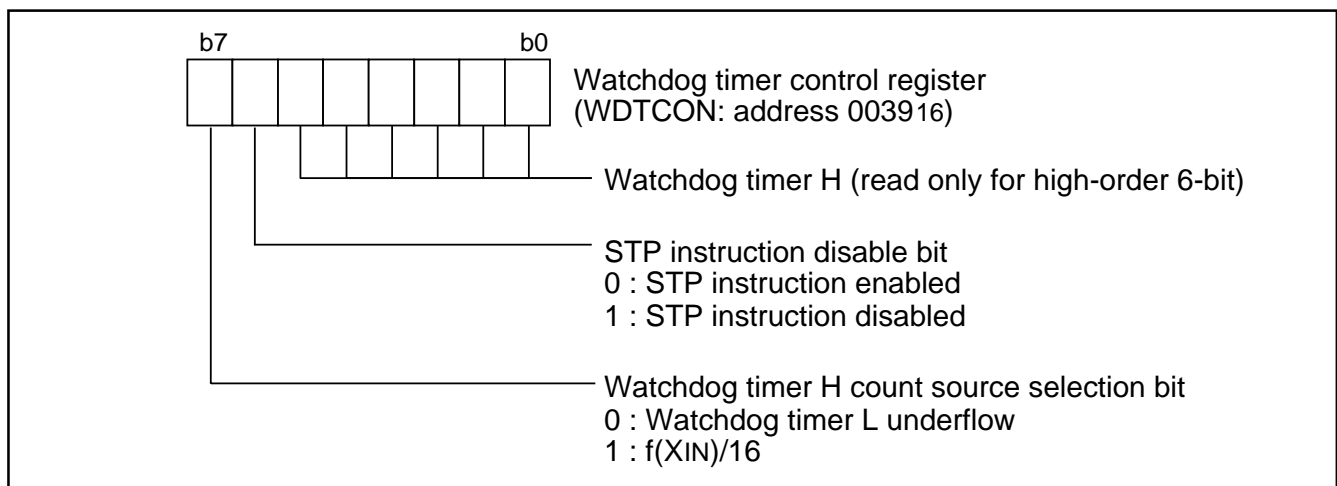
b7 b0

Watchdog timer control register
(WDTCON: address $0039_{16}$)

Watchdog timer H (read only for high-order 6-bit)

STP instruction disable bit
0 : STP instruction enabled
1 : STP instruction disabled

Watchdog timer H count source selection bit
0 : Watchdog timer L underflow
1 : f($X_{IN}$)/16